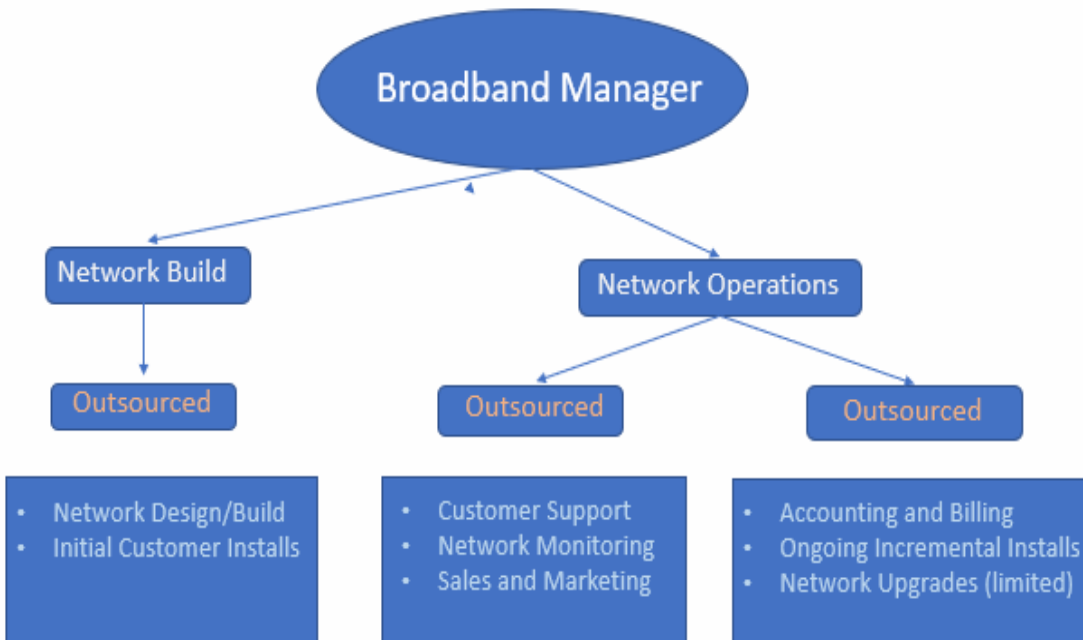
Broadband Manager

Network Build

Network Operations

Outsourced

Outsourced

Outsourced

- Network Design/Build
- Initial Customer Installs

- Customer Support
- Network Monitoring
- Sales and Marketing

- Accounting and Billing
- Ongoing Incremental Installs
- Network Upgrades (limited)